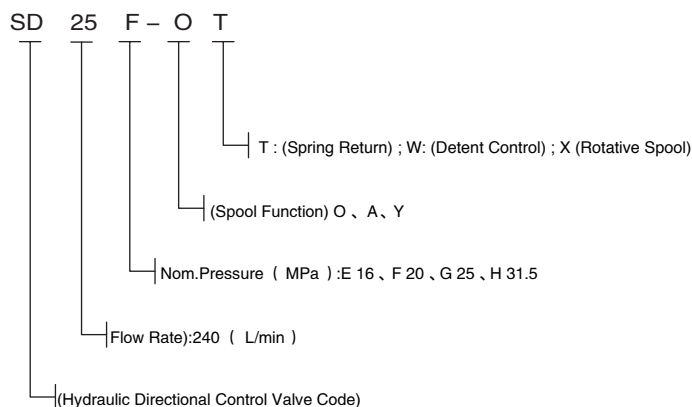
SD 25 F – O T

T : (Spring Return) ; W: (Detent Control) ; X (Rotative Spool)

(Spool Function) O 、A、Y

Nom.Pressure （ MPa ）:E 16 、F 20 、G 25 、H 31.5

Flow Rate):240 （ L/min ）

(Hydraulic Directional Control Valve Code)